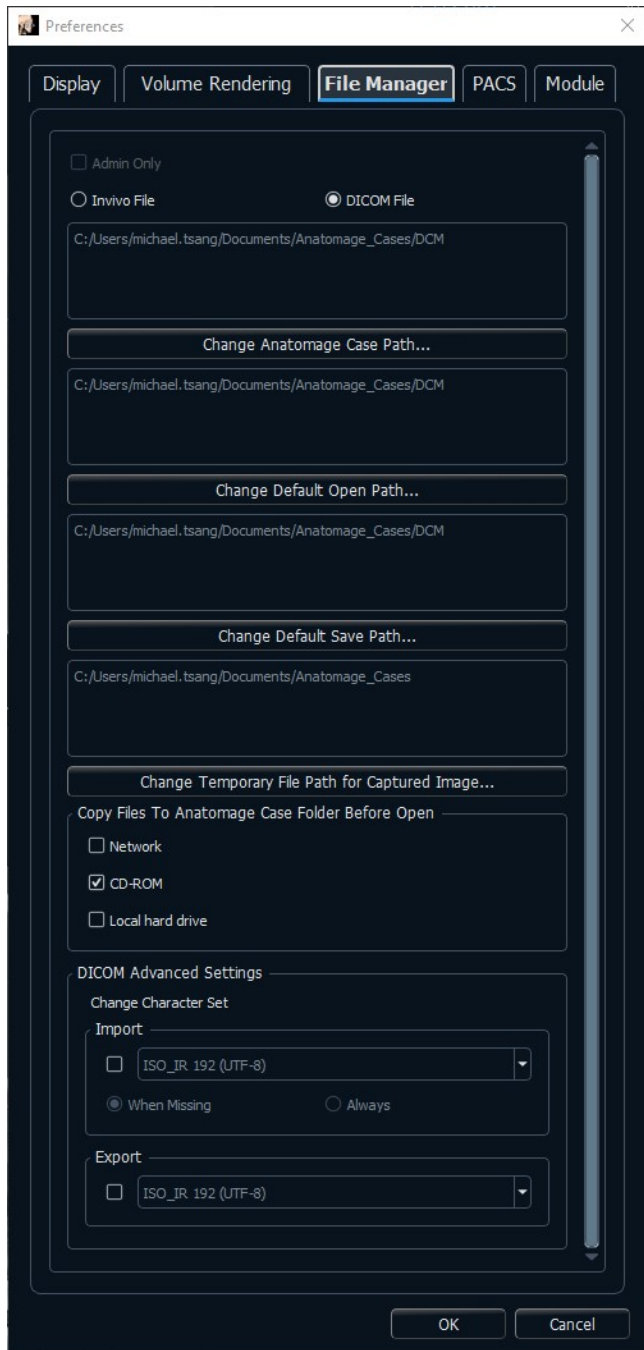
Preferences

Display | Volume Rendering | File Manager | PACS | Module

Admin Only

Invivo File

DICOM File

C:/Users/michael.tsang/Documents/Anatomage_Cases/DCM

Change Anatomage Case Path...

C:/Users/michael.tsang/Documents/Anatomage_Cases/DCM

Change Default Open Path...

C:/Users/michael.tsang/Documents/Anatomage_Cases/DCM

Change Default Save Path...

C:/Users/michael.tsang/Documents/Anatomage_Cases

Change Temporary File Path for Captured Image...

Copy Files To Anatomage Case Folder Before Open

Network

CD-ROM

Local hard drive

DICOM Advanced Settings

Change Character Set

Import

ISO_IR 192 (UTF-8)

When Missing

Always

Export

ISO_IR 192 (UTF-8)

OK

Cancel